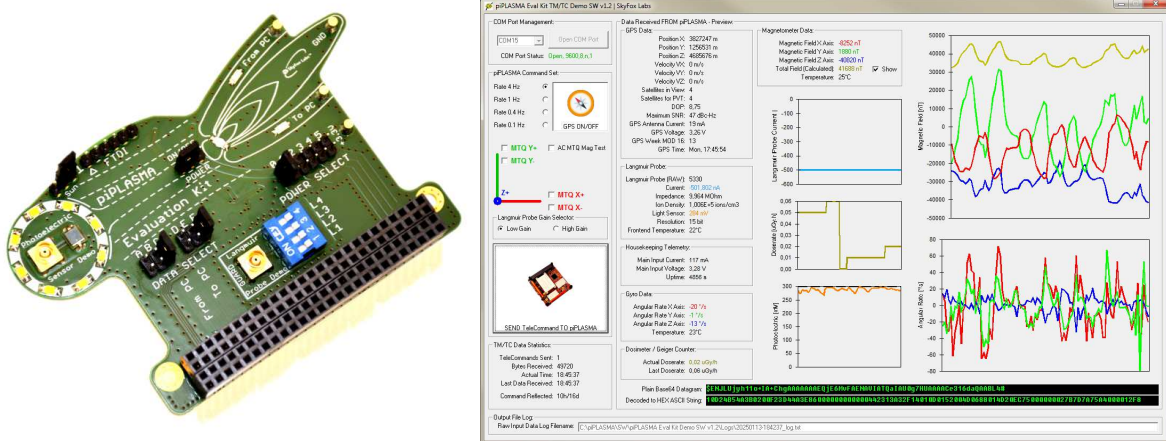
From PC
GND
To PC
FTDI
piPLASMA
POWER
Evaluation Kit
POWER SELECT
DATA SELECT
Photoelectric
Sensor Demo
Langmuir Probe Demo
ON
To PC
From PC

piPLASMA Eval Kit TM/TC Demo SW v1.2 | SkyFox Labs

COM Port Management:
COM15
Open COM Port
COM Port Status: Open, 9600,8,n,1

piPLASMA Command Set:
Rate 4 Hz
Rate 1 Hz
Rate 0.4 Hz
Rate 0.1 Hz
GPS ON/OFF
MTQ Y+
MTQ Y-
AC MTQ Mag Test
Z+
MTQ X+
MTQ X-

Langmuir Probe Gain Selector:
Low Gain
High Gain

SEND TeleCommand TO piPLASMA

TM/TC Data Statistics:
TeleCommands Sent: 1
Bytes Received: 49720
Actual Time: 18:45:37
Last Data Received: 18:45:37
Command Reflected: 10h/16d

Data Received FROM piPLASMA - Preview
GPS Data:
Position X: 3827247 m
Position Y: 1256531 m
Position Z: 4685676 m
Velocity VX: 0 m/s
Velocity VY: 0 m/s
Velocity VZ: 0 m/s
Satellites in View: 4
Satellites for PVT: 4
DOP: 8,75
Maximum SNR: 47 dB-Hz
GPS Antenna Current: 19 mA
GPS Voltage: 3,26 V
GPS Week MOD 16: 13
GPS Time: Mon, 17:45:54

Langmuir Probe:
Langmuir Probe (RAW): 5330
Current: -501,802 nA
Impedance: 9,964 MOhm
Ion Density: 1,006E+5 ions/cm3
Light Sensor: 264 mV
Resolution: 15 bit
Frontend Temperature: 22°C

Housekeeping Telemetry:
Main Input Current: 117 mA
Main Input Voltage: 3,28 V
Uptime: 4658 s

Gyro Data:
Angular Rate X Axis: -20 °/s
Angular Rate Y Axis: -1 °/s
Angular Rate Z Axis: -13 °/s
Temperature: 23°C

Dosimeter / Geiger Counter:
Actual Doserate: 0,02 uGy/h
Last Doserate: 0,06 uGy/h

Magnetometer Data:
Magnetic Field X Axis: -8252 nT
Magnetic Field Y Axis: 1880 nT
Magnetic Field Z Axis: -40820 nT
Total Field (Calculated): 41688 nT
Temperature: 25°C
Show

Langmuir Probe Current [-]
0
-100
-200
-300
-400
-500
-600
-700
Doserate [uGy/h]
0,06
0,05
0,04
0,03
0,02
0,01
0,00
Photoelectric [mV]
300
200
100
0
Magnetic Field [nT]
50000
40000
30000
20000
10000
0
-10000
-20000
-30000
-40000
-50000
Angular Rate [°/s]
80
60
40
20
0
-20
-40
-60
-80

Plain Base64 Datagram: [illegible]
Decoded to HEX ASCII String: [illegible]

Output File Log:
Raw Input Data Log Filename: C:\piPLASMA\SW\piPLASMA Eval Kit Demo SW v1.2\Logs\20250113-184237_log.txt